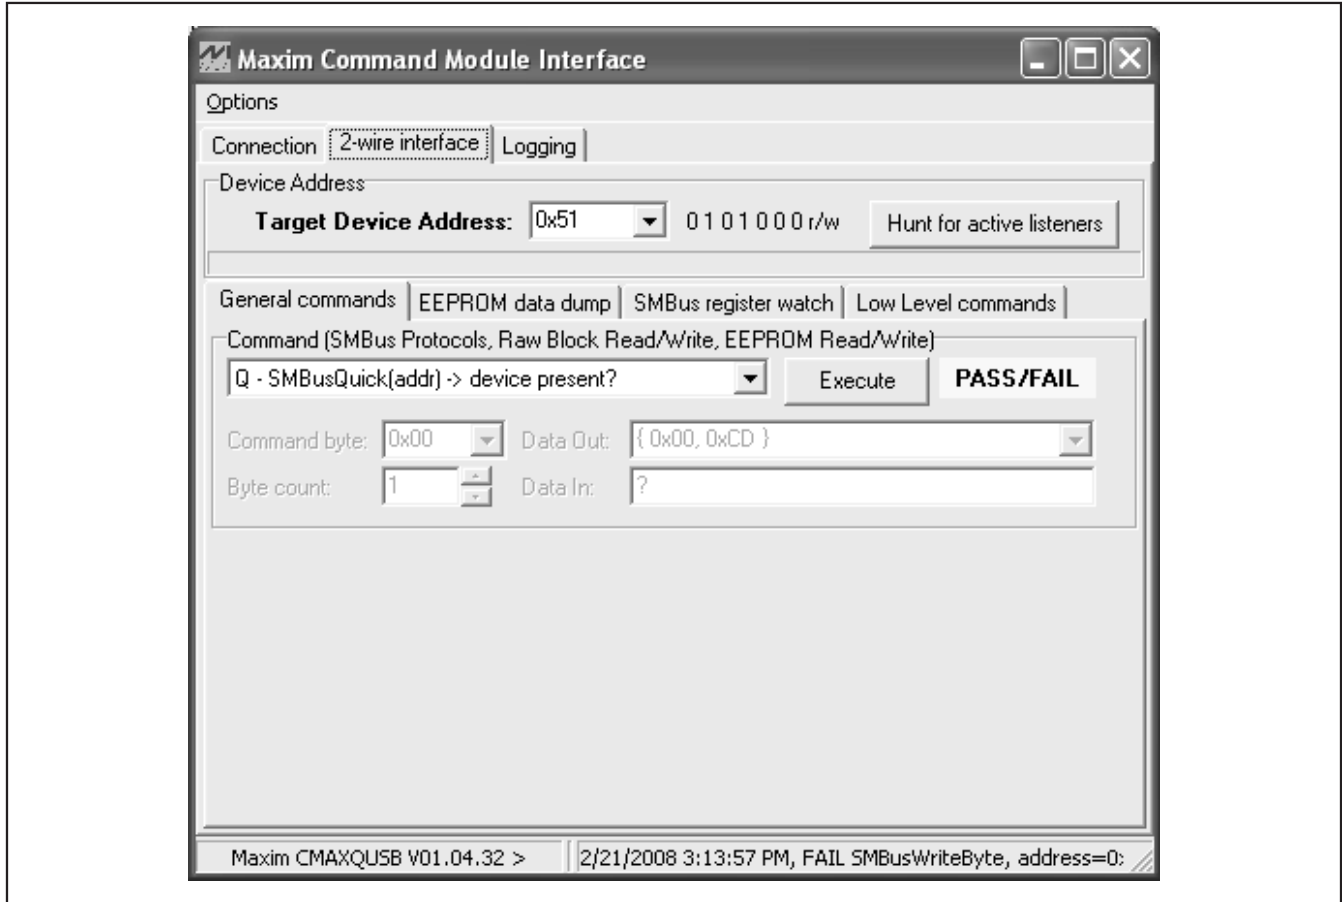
Maxim Command Module Interface

Options

Connection | 2-wire interface | Logging

Device Address

Target Device Address: 0x51 0 1 0 1 0 0 0 r/w Hunt for active listeners

General commands | EEPROM data dump | SMBus register watch | Low Level commands

Command (SMBus Protocols, Raw Block Read/Write, EEPROM Read/Write)

Q - SMBusQuick(addr) -> device present? Execute PASS/FAIL

Command byte: 0x00 Data Out: { 0x00, 0xCD }

Byte count: 1 Data In: ?

Maxim CMAXQUSB V01.04.32 > 2/21/2008 3:13:57 PM, FAIL SMBusWriteByte, address=0: